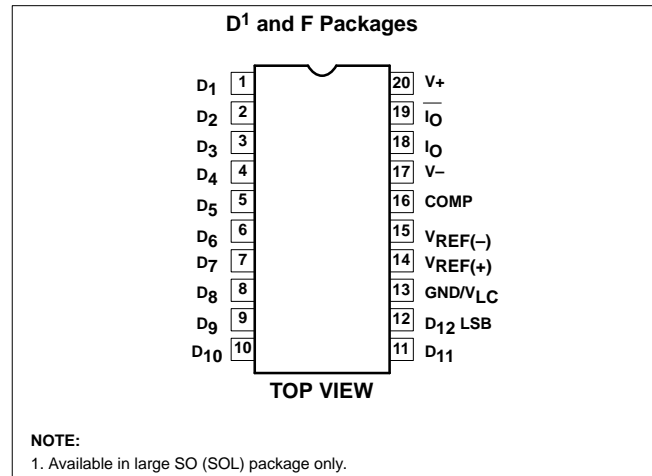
D$^1$ and F Packages

| Label | Pin | Pin | Label |
|---|---|---|---|
| $D_1$ | 1 | 20 | V+ |
| $D_2$ | 2 | 19 | $\overline{I_O}$ |
| $D_3$ | 3 | 18 | $I_O$ |
| $D_4$ | 4 | 17 | V– |
| $D_5$ | 5 | 16 | COMP |
| $D_6$ | 6 | 15 | $V_{REF(-)}$ |
| $D_7$ | 7 | 14 | $V_{REF(+)}$ |
| $D_8$ | 8 | 13 | GND/$V_{LC}$ |
| $D_9$ | 9 | 12 | $D_{12}$ LSB |
| $D_{10}$ | 10 | 11 | $D_{11}$ |

TOP VIEW

NOTE:
1. Available in large SO (SOL) package only.